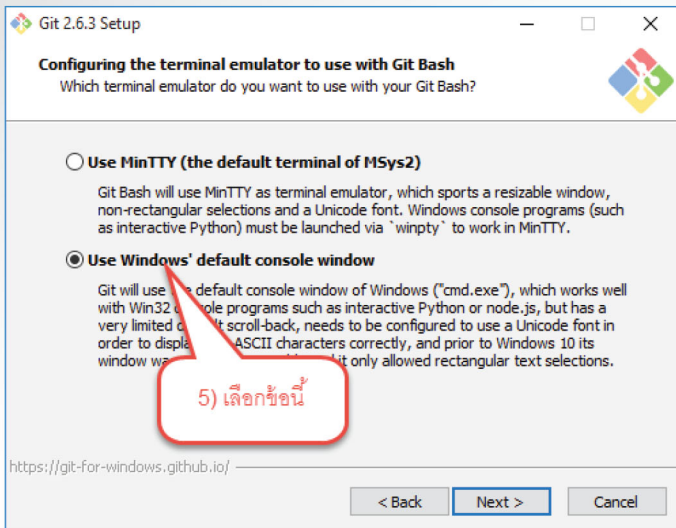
Git 2.6.3 Setup

Configuring the terminal emulator to use with Git Bash
Which terminal emulator do you want to use with your Git Bash?

Use MinTTY (the default terminal of MSys2)

Git Bash will use MinTTY as terminal emulator, which sports a resizable window, non-rectangular selections and a Unicode font. Windows console programs (such as interactive Python) must be launched via `winpty` to work in MinTTY.

Use Windows' default console window

Git will use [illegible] default console window of Windows ("cmd.exe"), which works well with Win32 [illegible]ole programs such as interactive Python or node.js, but has a very limited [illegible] scroll-back, needs to be configured to use a Unicode font in order to displa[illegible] ASCII characters correctly, and prior to Windows 10 its window wa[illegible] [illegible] only allowed rectangular text selections.

5) เลือกข้อนี้

https://git-for-windows.github.io/

< Back
Next >
Cancel